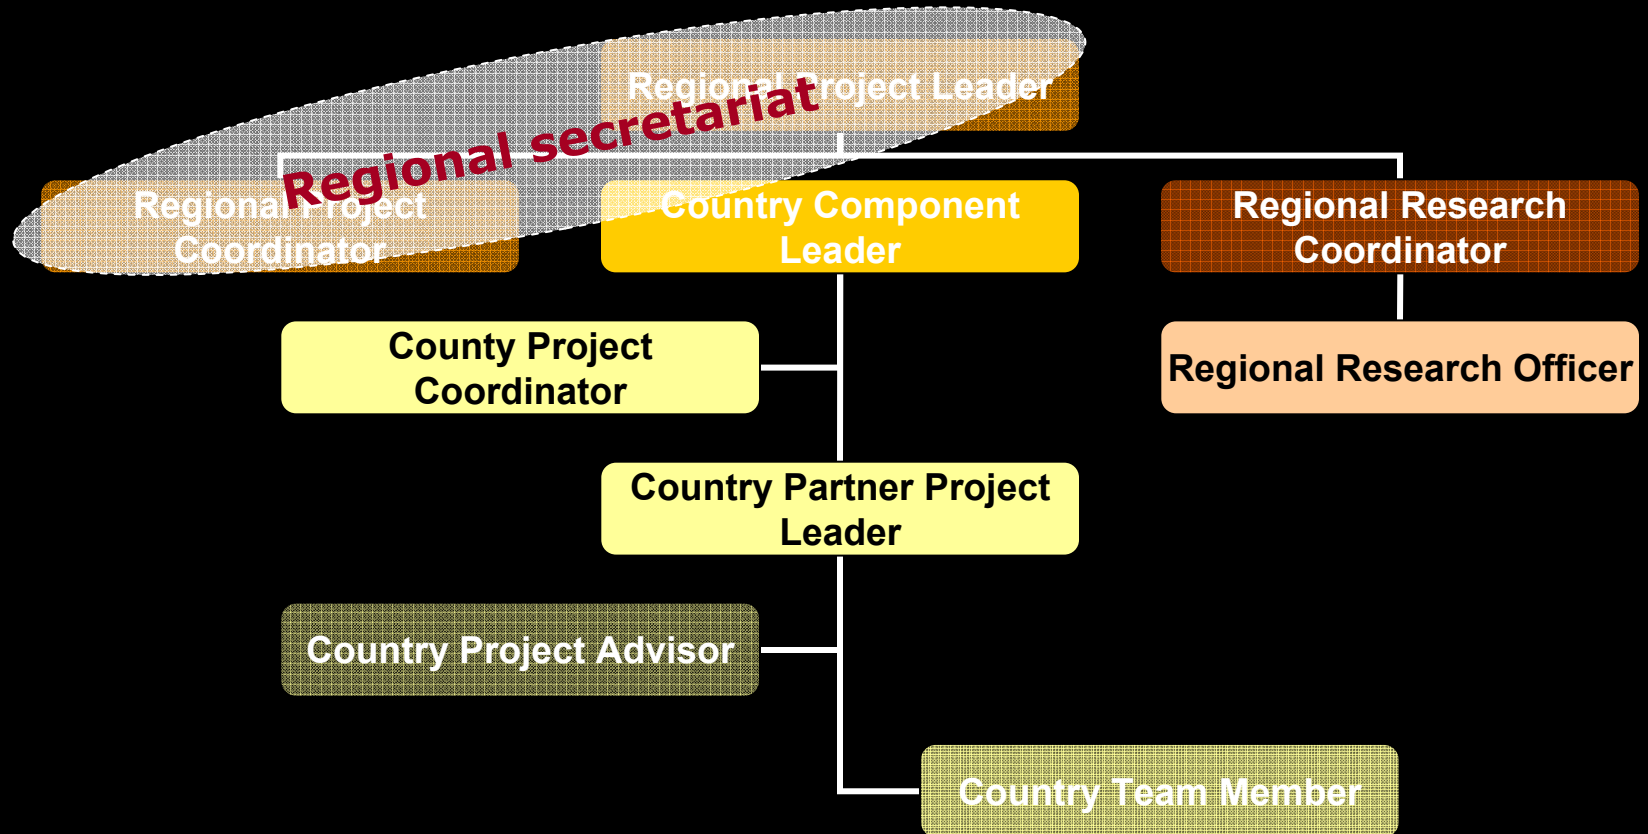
Regional secretariat

Regional Project Leader

Regional Project Coordinator

Country Component Leader

Regional Research Coordinator

County Project Coordinator

Regional Research Officer

Country Partner Project Leader

Country Project Advisor

Country Team Member